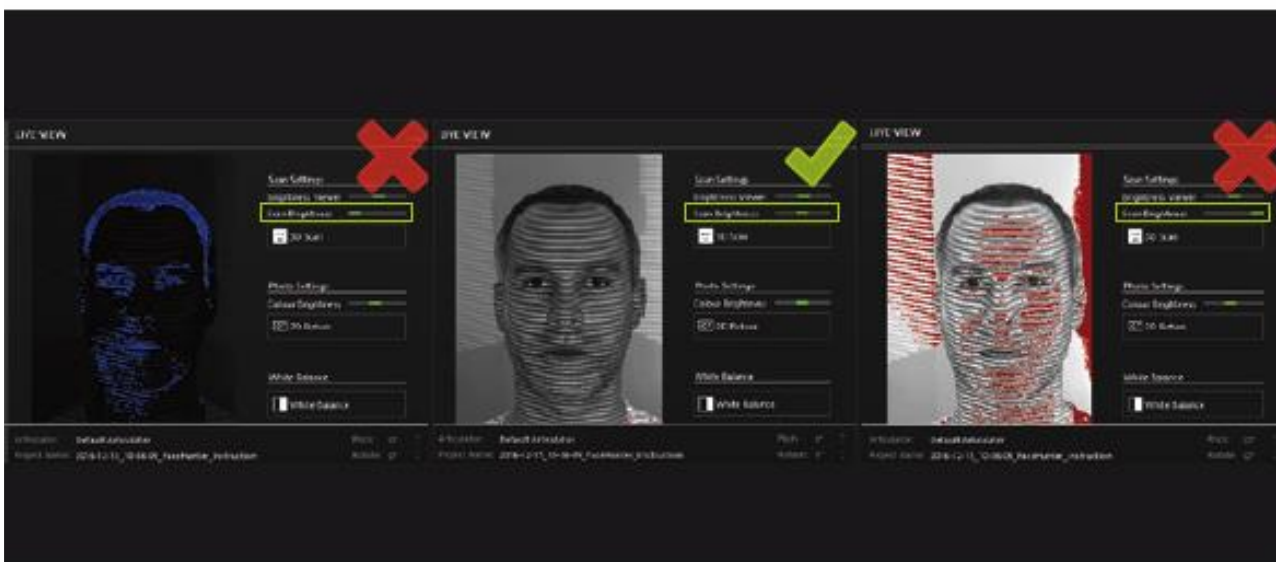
LIVE VIEW

Scan Settings
Brightness Viewer
Scan Brightness
3D Scan

Photo Settings
Colour Brightness
2D Picture

White Balance
White Balance

Articulator: Default Articulator
Project Name: 2016-12-15_10-08-09_FaceHunter_Instruction
Photo
Activate

LIVE VIEW

Scan Settings
Brightness Viewer
Scan Brightness
3D Scan

Photo Settings
Colour Brightness
2D Picture

White Balance
White Balance

Articulator: Default Articulator
Project Name: 2016-12-15_10-08-09_FaceHunter_Instruction
Photo
Activate

LIVE VIEW

Scan Settings
Brightness Viewer
Scan Brightness
3D Scan

Photo Settings
Colour Brightness
2D Picture

White Balance
White Balance

Articulator: Default Articulator
Project Name: 2016-12-15_10-08-09_FaceHunter_Instruction
Photo
Activate